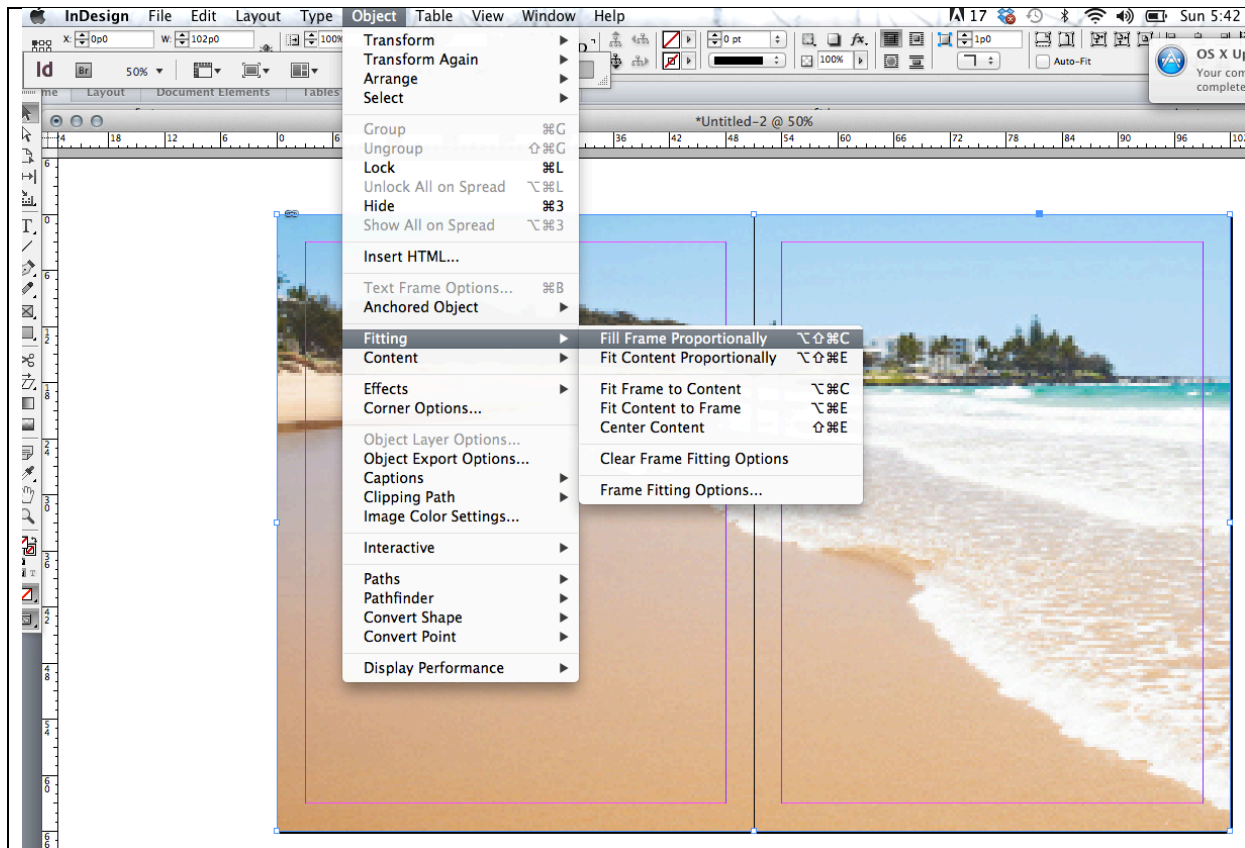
InDesign File Edit Layout Type Object Table View Window Help

17 Sun 5:42

X: 0p0 W: 102p0 100%

Id Br 50%

Layout Document Elements Tables

Auto-Fit

OS X Up
Your com
complete

*Untitled-2 @ 50%

Transform
Transform Again
Arrange
Select

Group ⌘G
Ungroup ⇧⌘G
Lock ⌘L
Unlock All on Spread ⌥⌘L
Hide ⌘3
Show All on Spread ⌥⌘3

Insert HTML...

Text Frame Options... ⌘B
Anchored Object

Fitting
Content

Effects
Corner Options...

Object Layer Options...
Object Export Options...
Captions
Clipping Path
Image Color Settings...

Interactive

Paths
Pathfinder
Convert Shape
Convert Point

Display Performance

Fill Frame Proportionally ⌥⇧⌘C
Fit Content Proportionally ⌥⇧⌘E

Fit Frame to Content ⌥⌘C
Fit Content to Frame ⌥⌘E
Center Content ⇧⌘E

Clear Frame Fitting Options

Frame Fitting Options...